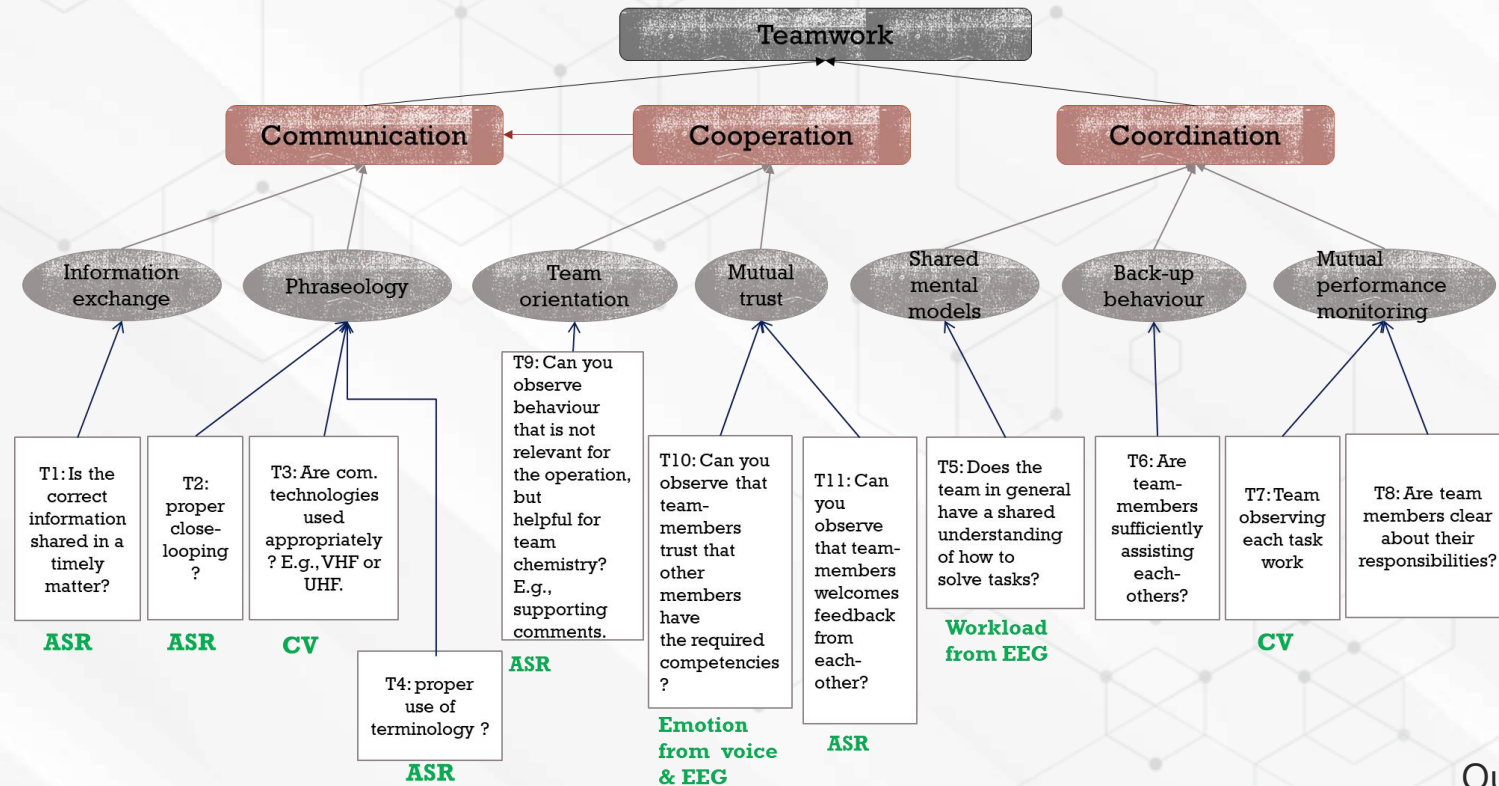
Teamwork

Communication

Cooperation

Coordination

Information exchange

Phraseology

Team orientation

Mutual trust

Shared mental models

Back-up behaviour

Mutual performance monitoring

T1: Is the correct information shared in a timely matter?

ASR

T2: proper close-looping ?

ASR

T3: Are com. technologies used appropriately ? E.g., VHF or UHF.

CV

T4: proper use of terminology ?

ASR

T9: Can you observe behaviour that is not relevant for the operation, but helpful for team chemistry? E.g., supporting comments.

ASR

T10: Can you observe that team-members trust that other members have the required competencies ?

Emotion from voice & EEG

T11: Can you observe that team-members welcomes feedback from each-other?

ASR

T5: Does the team in general have a shared understanding of how to solve tasks?

Workload from EEG

T6: Are team-members sufficiently assisting each-others?

T7: Team observing each task work

CV

T8: Are team members clear about their responsibilities?

Ou